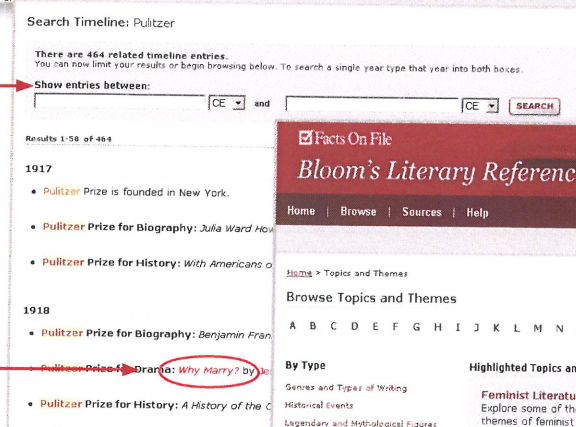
Search Timeline: Pulitzer

There are 464 related timeline entries.
You can now limit your results or begin browsing below. To search a single year type that year into both boxes.

Show entries between:

CE and CE SEARCH

Results 1-50 of 464

1917

• Pulitzer Prize is founded in New York.

• Pulitzer Prize for Biography: Julia Ward Ho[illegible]

• Pulitzer Prize for History: With Americans o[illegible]

1918

• Pulitzer Prize for Biography: Benjamin Fran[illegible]

• Pulitzer Prize for Drama: Why Marry? by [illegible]

• Pulitzer Prize for History: A History of the C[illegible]

Facts On File
Bloom's Literary Referenc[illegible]

Home | Browse | Sources | Help

Home > Topics and Themes

Browse Topics and Themes

A B C D E F G H I J K L M N

By Type

Genres and Types of Writing
Historical Events
Legendary and Mythological Figures

Highlighted Topics an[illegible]

Feminist Literatu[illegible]
Explore some of th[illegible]
themes of feminist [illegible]